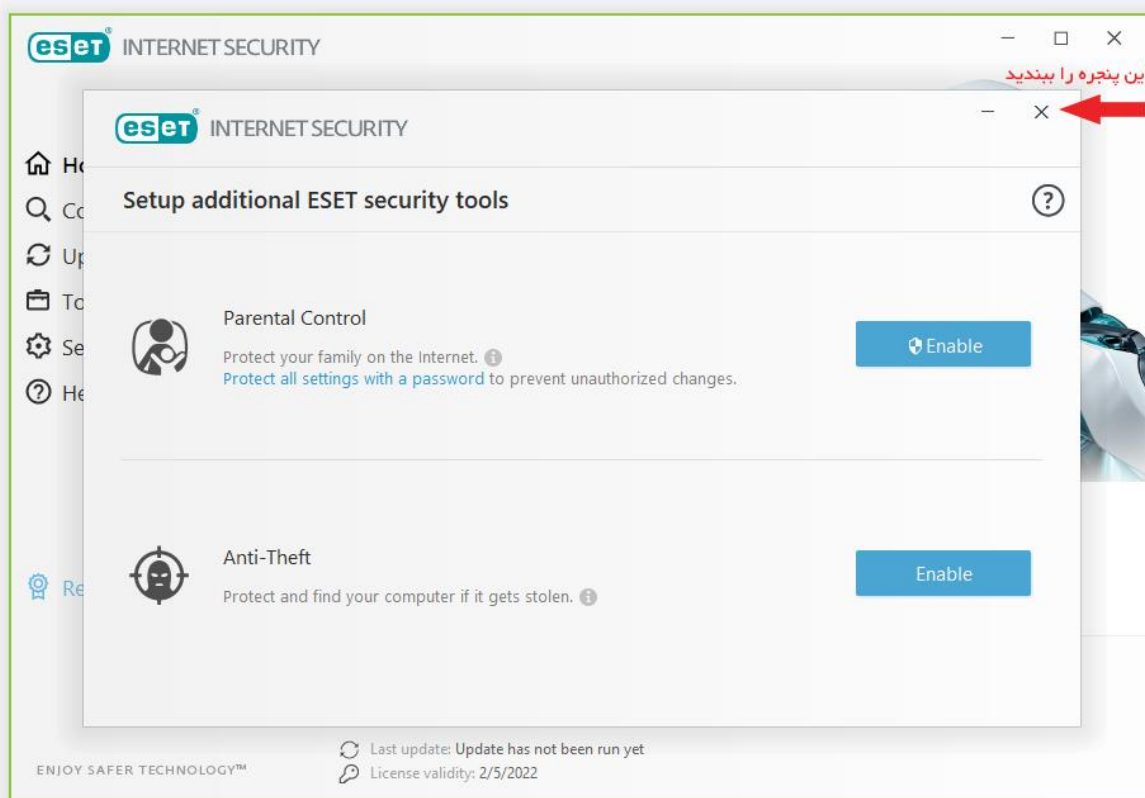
eset INTERNET SECURITY

ین پنجره را ببندید

eset INTERNET SECURITY

Ho
Co
Up
To
Se
He

Setup additional ESET security tools

?

Parental Control

Protect your family on the Internet.
Protect all settings with a password to prevent unauthorized changes.

Enable

Anti-Theft

Protect and find your computer if it gets stolen.

Enable

Re

ENJOY SAFER TECHNOLOGY™

Last update: Update has not been run yet
License validity: 2/5/2022